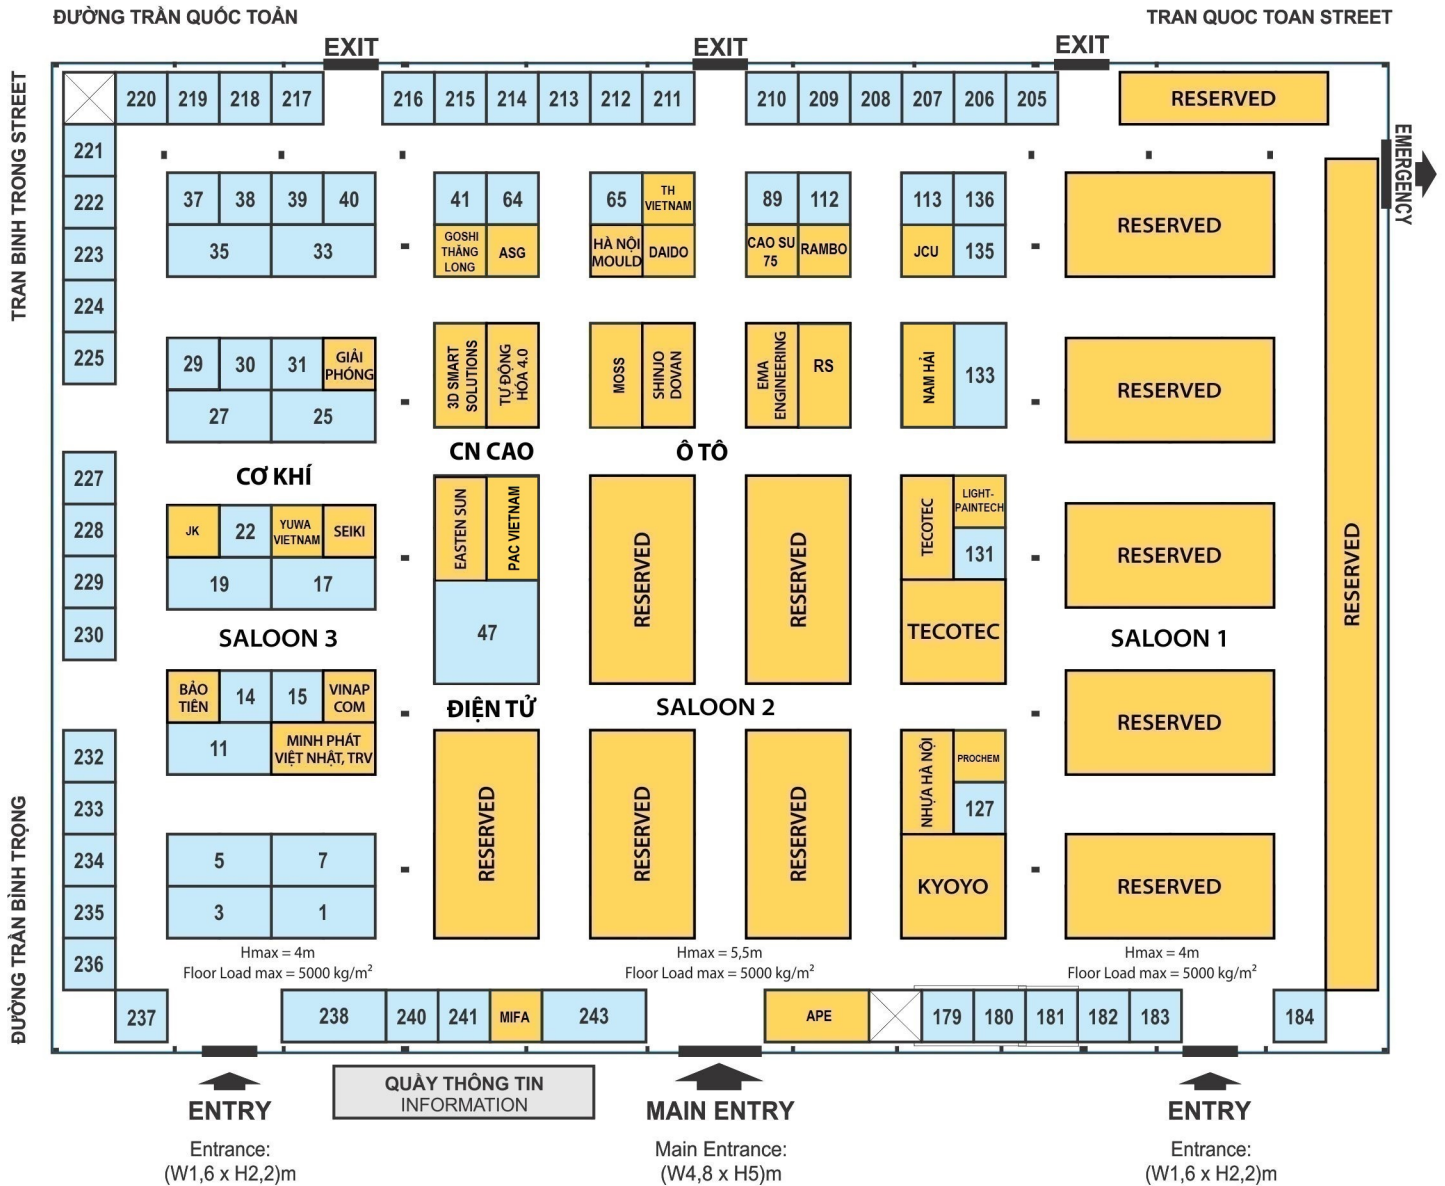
ĐƯỜNG TRẦN QUỐC TOẢN

TRAN QUOC TOAN STREET

EXIT

EXIT

EXIT

TRAN BINH TRONG STREET

ĐƯỜNG TRẦN BÌNH TRỌNG

EMERGENCY

220 219 218 217

216 215 214 213 212 211

210 209 208 207 206 205

RESERVED

221
222
223
224
225

37 38 39 40
35 33

41 64
GOSHI THĂNG LONG
ASG

65
TH VIETNAM
HÀ NỘI MOULD
DAIDO

89 112
CAO SU 75
RAMBO

113 136
JCU
135

RESERVED

29 30 31
GIẢI PHÓNG
27 25

3D SMART SOLUTIONS
TỰ ĐỘNG HÓA 4.0

MOSS
SHINJO DOVAN

EMA ENGINEERING
RS

NAM HẢI
133

RESERVED

CN CAO

Ô TÔ

CƠ KHÍ

227
228
229
230

JK 22
YUWA VIETNAM
SEIKI
19 17

EASTEN SUN
PAC VIETNAM
47

RESERVED

RESERVED

TECOTEC
LIGHT-PAINTECH
131
TECOTEC

RESERVED

RESERVED

SALOON 3

SALOON 1

BẢO TIẾN
14 15
VINAP COM
11
MINH PHÁT VIỆT NHẬT, TRV

ĐIỆN TỬ

SALOON 2

RESERVED

232
233
234
235
236

5 7
3 1

RESERVED

RESERVED

RESERVED

NHỰA HÀ NỘI
PROCHEM
127
KYOYO

RESERVED

Hmax = 4m
Floor Load max = 5000 kg/m²

Hmax = 5,5m
Floor Load max = 5000 kg/m²

Hmax = 4m
Floor Load max = 5000 kg/m²

237

238 240 241 MIFA 243

APE

179 180 181 182 183

184

ENTRY
Entrance:
(W1,6 x H2,2)m

QUẦY THÔNG TIN
INFORMATION

MAIN ENTRY
Main Entrance:
(W4,8 x H5)m

ENTRY
Entrance:
(W1,6 x H2,2)m